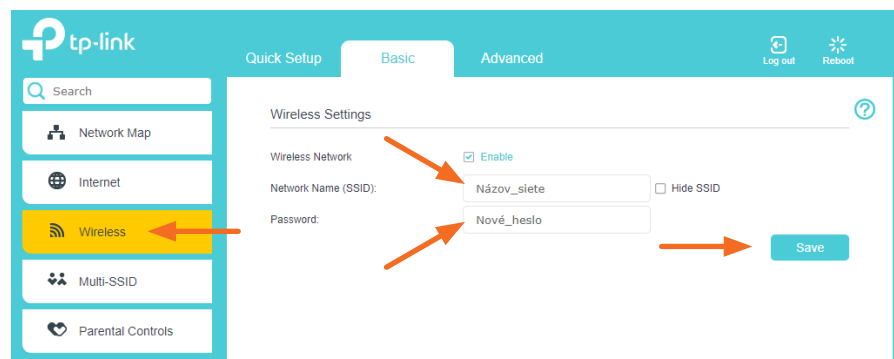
tp-link

Quick Setup Basic Advanced

Log out Reboot

Search

Network Map

Internet

Wireless

Multi-SSID

Parental Controls

Wireless Settings

?

Wireless Network ☑ Enable

Network Name (SSID): Názov_siete ☐ Hide SSID

Password: Nové_heslo

Save